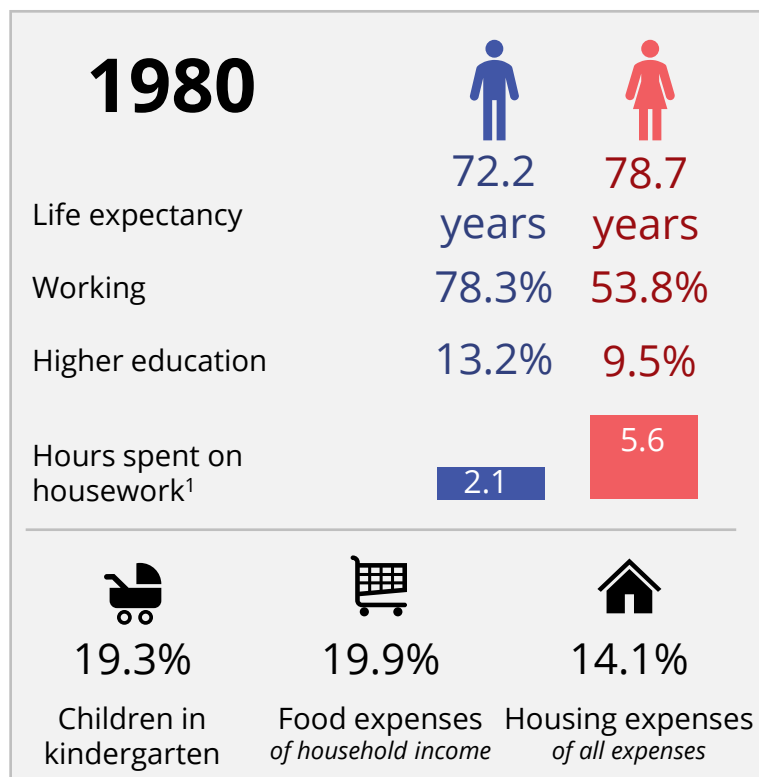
1980

Life expectancy 72.2 years 78.7 years

Working 78.3% 53.8%

Higher education 13.2% 9.5%

Hours spent on housework$^1$ 2.1 5.6

19.3%
Children in kindergarten

19.9%
Food expenses
of household income

14.1%
Housing expenses
of all expenses